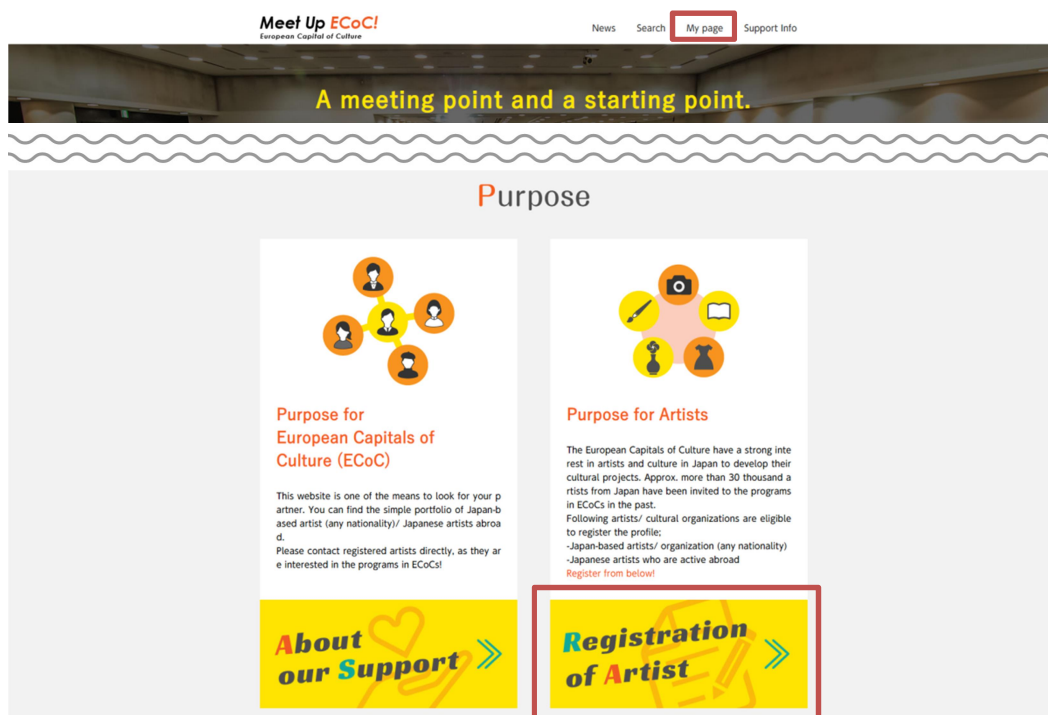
Meet Up ECoC!
European Capital of Culture

News Search My page Support Info

A meeting point and a starting point.

Purpose

Purpose for European Capitals of Culture (ECoC)

This website is one of the means to look for your partner. You can find the simple portfolio of Japan-based artist (any nationality)/ Japanese artists abroad.
Please contact registered artists directly, as they are interested in the programs in ECoCs!

About our Support

Purpose for Artists

The European Capitals of Culture have a strong interest in artists and culture in Japan to develop their cultural projects. Approx. more than 30 thousand artists from Japan have been invited to the programs in ECoCs in the past.
Following artists/ cultural organizations are eligible to register the profile;
-Japan-based artists/ organization (any nationality)
-Japanese artists who are active abroad
Register from below!

Registration of Artist